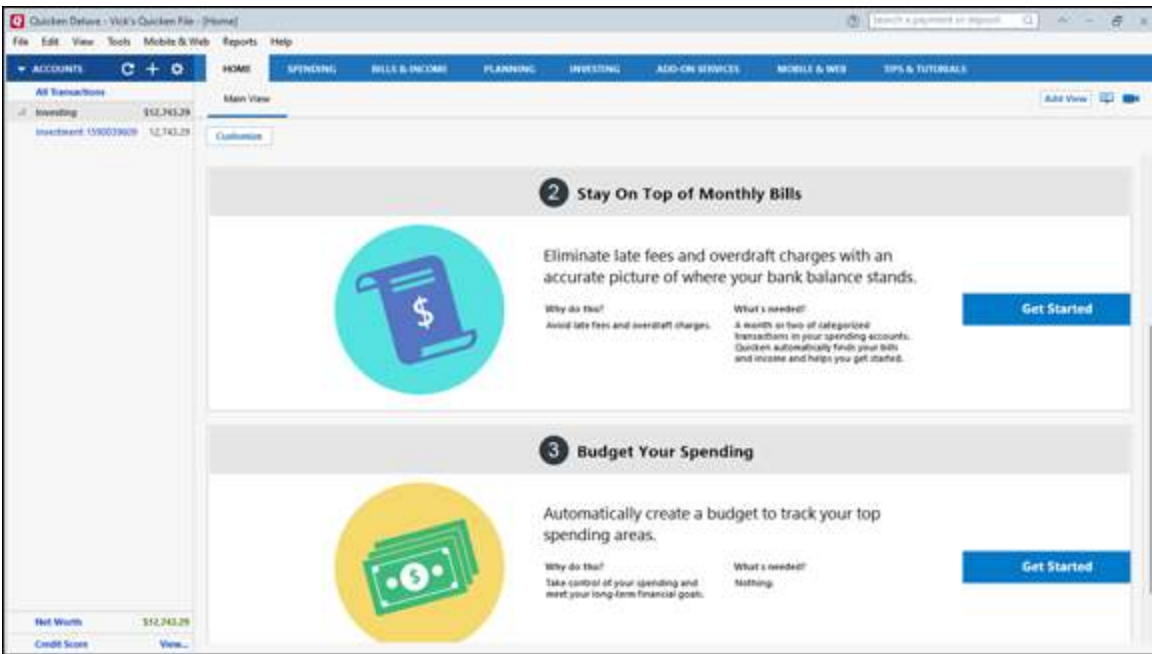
Quicken Deluxe - Vick's Quicken File - [Home]

Search a payment or deposit

File Edit View Tools Mobile & Web Reports Help

ACCOUNTS

HOME SPENDING BILLS & INCOME PLANNING INVESTING ADD-ON SERVICES MOBILE & WEB TIPS & TUTORIALS

All Transactions

Investing $12,743.29

Investment 1590039609 12,743.29

Main View

Add View

Customize

2 Stay On Top of Monthly Bills

Eliminate late fees and overdraft charges with an accurate picture of where your bank balance stands.

Why do this?
Avoid late fees and overdraft charges.

What's needed?
A month or two of categorized transactions in your spending accounts. Quicken automatically finds your bills and income and helps you get started.

Get Started

3 Budget Your Spending

Automatically create a budget to track your top spending areas.

Why do this?
Take control of your spending and meet your long-term financial goals.

What's needed?
Nothing.

Get Started

Net Worth $12,743.29

Credit Score View...